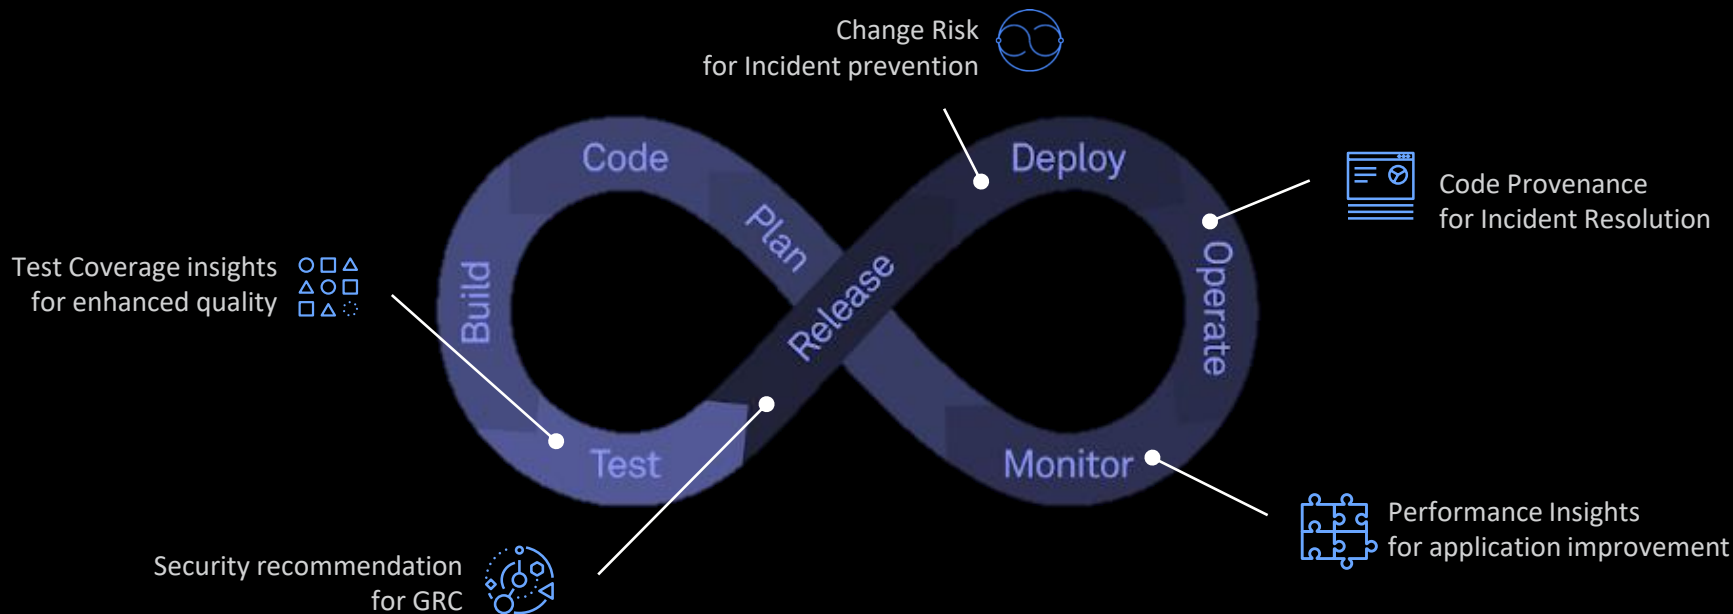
Change Risk
for Incident prevention

Code Provenance
for Incident Resolution

Test Coverage insights
for enhanced quality

Code

Plan

Deploy

Build

Release

Operate

Test

Monitor

Performance Insights
for application improvement

Security recommendation
for GRC